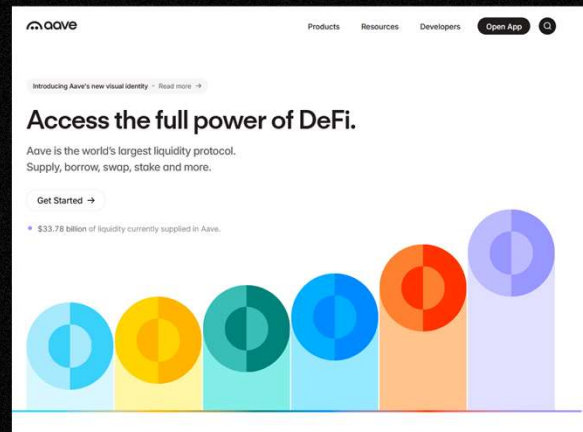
aave

Products Resources Developers Open App

Introducing Aave's new visual identity · Read more →

Access the full power of DeFi.

Aave is the world's largest liquidity protocol.
Supply, borrow, swap, stake and more.

Get Started →

$33.78 billion of liquidity currently supplied in Aave.